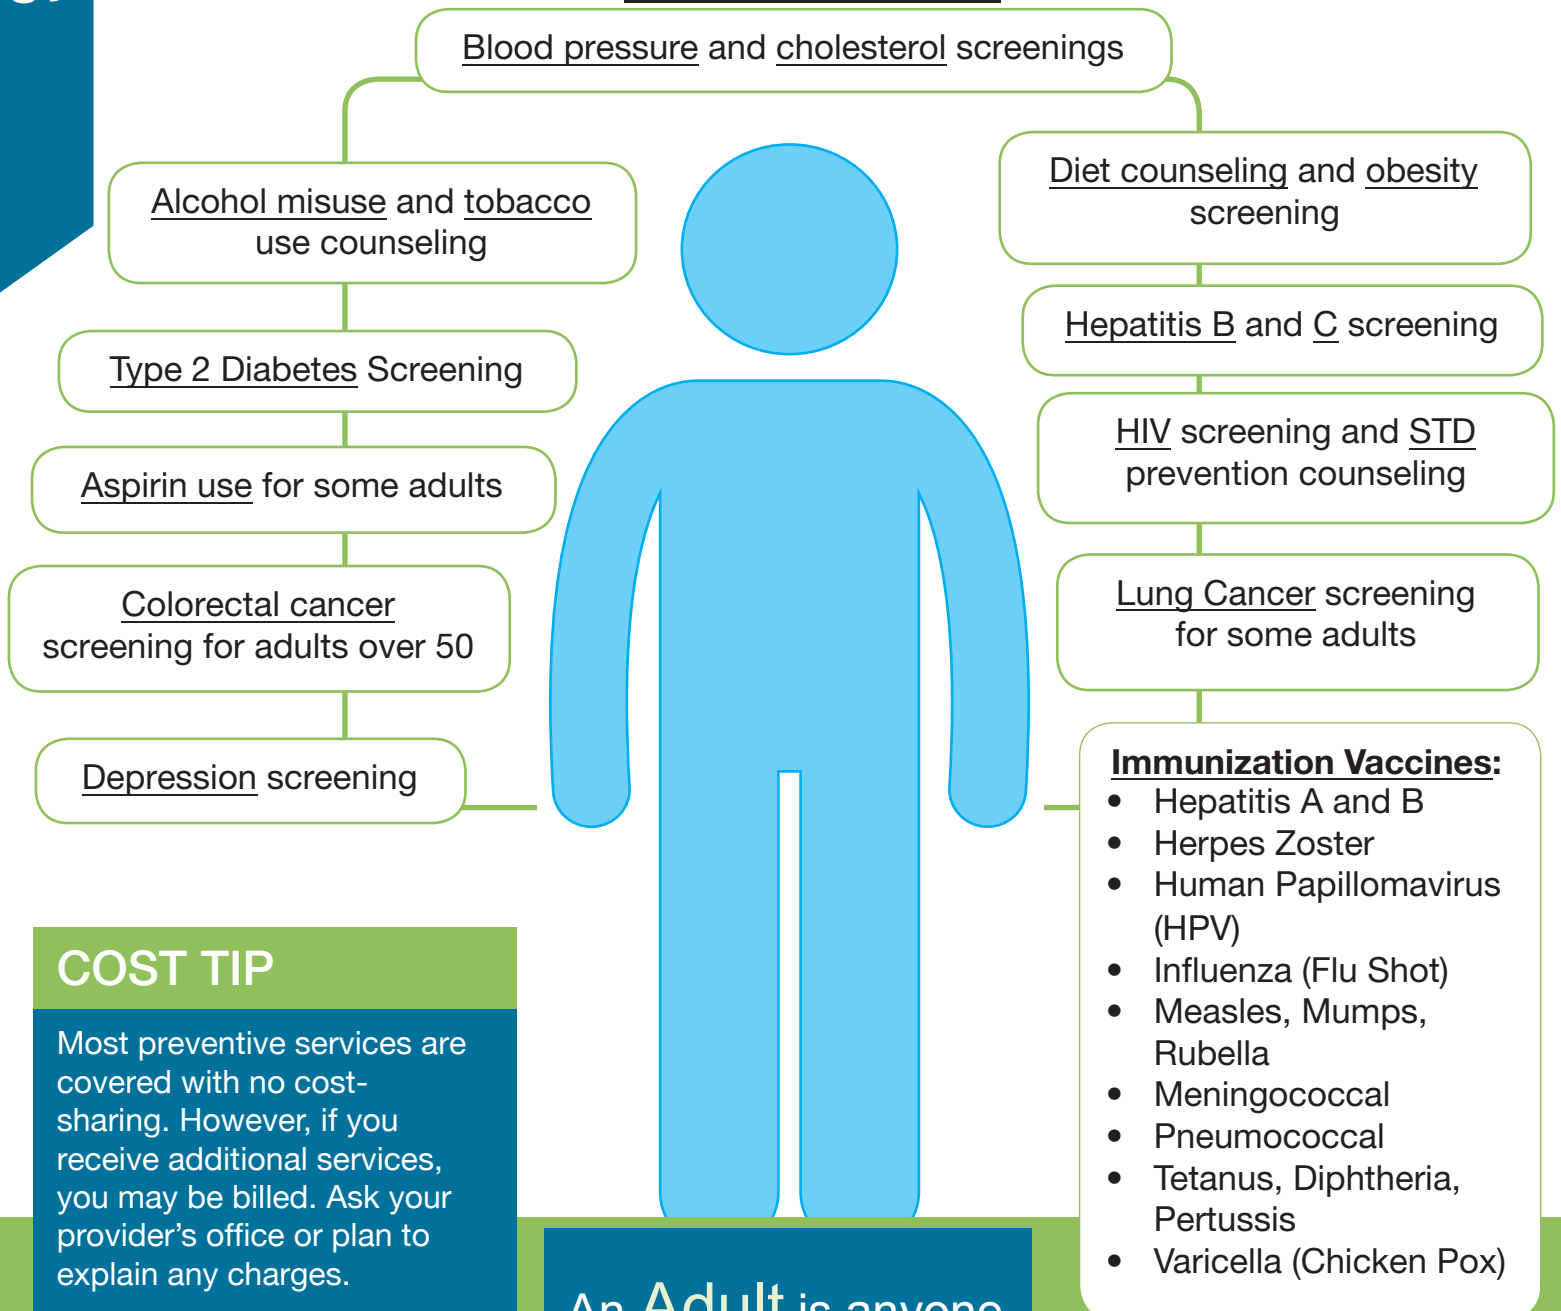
Blood pressure and cholesterol screenings

Alcohol misuse and tobacco use counseling

Type 2 Diabetes Screening

Aspirin use for some adults

Colorectal cancer screening for adults over 50

Depression screening

Diet counseling and obesity screening

Hepatitis B and C screening

HIV screening and STD prevention counseling

Lung Cancer screening for some adults

**Immunization Vaccines:**
- Hepatitis A and B
- Herpes Zoster
- Human Papillomavirus (HPV)
- Influenza (Flu Shot)
- Measles, Mumps, Rubella
- Meningococcal
- Pneumococcal
- Tetanus, Diphtheria, Pertussis
- Varicella (Chicken Pox)

COST TIP

Most preventive services are covered with no cost-sharing. However, if you receive additional services, you may be billed. Ask your provider's office or plan to explain any charges.

An Adult is anyone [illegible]